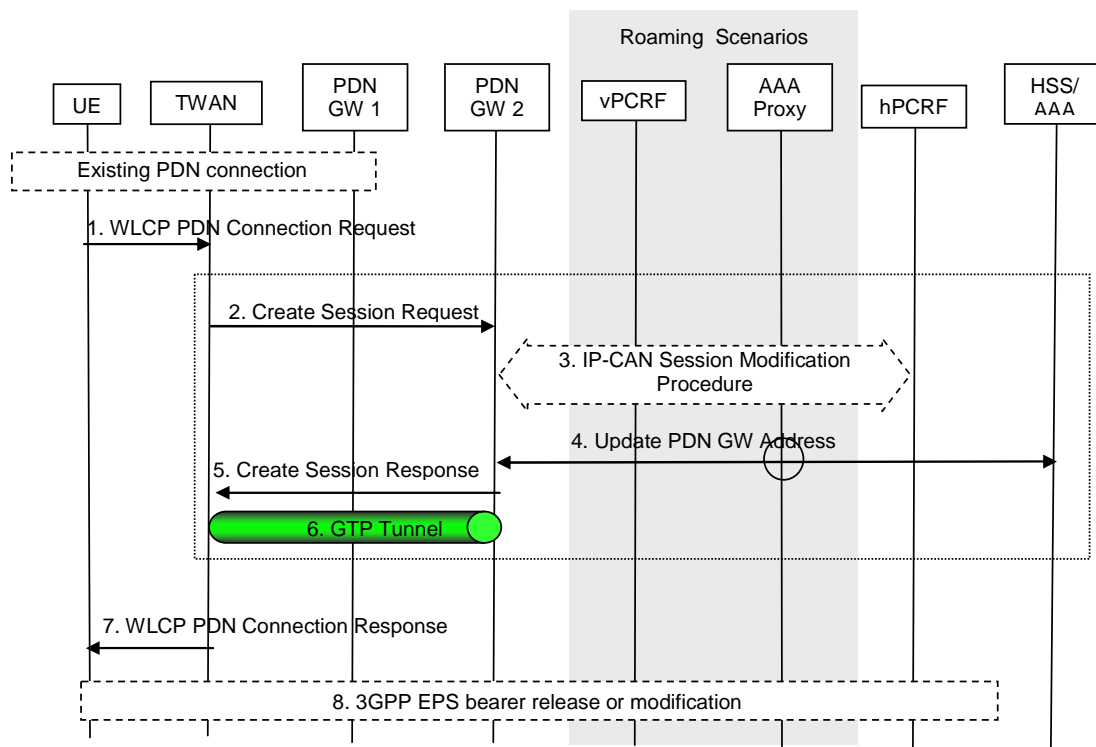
Roaming Scenarios

UE

TWAN

PDN GW 1

PDN GW 2

vPCRF

AAA Proxy

hPCRF

HSS/ AAA

Existing PDN connection

1. WLCP PDN Connection Request

2. Create Session Request

3. IP-CAN Session Modification Procedure

4. Update PDN GW Address

5. Create Session Response

6. GTP Tunnel

7. WLCP PDN Connection Response

8. 3GPP EPS bearer release or modification